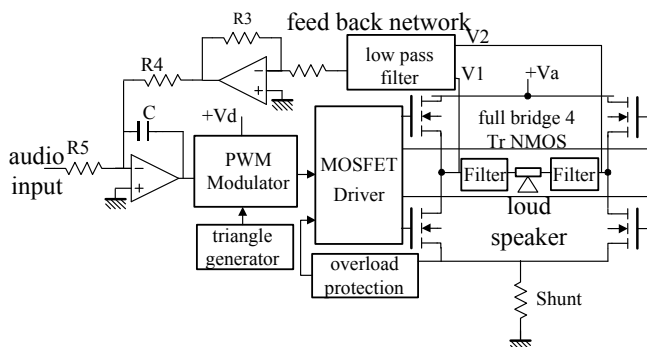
R3

feed back network

V2

R4

low pass filter

V1

+Va

C

+Vd

full bridge 4 Tr NMOS

audio input

R5

PWM Modulator

MOSFET Driver

Filter

Filter

loud speaker

triangle generator

overload protection

Shunt